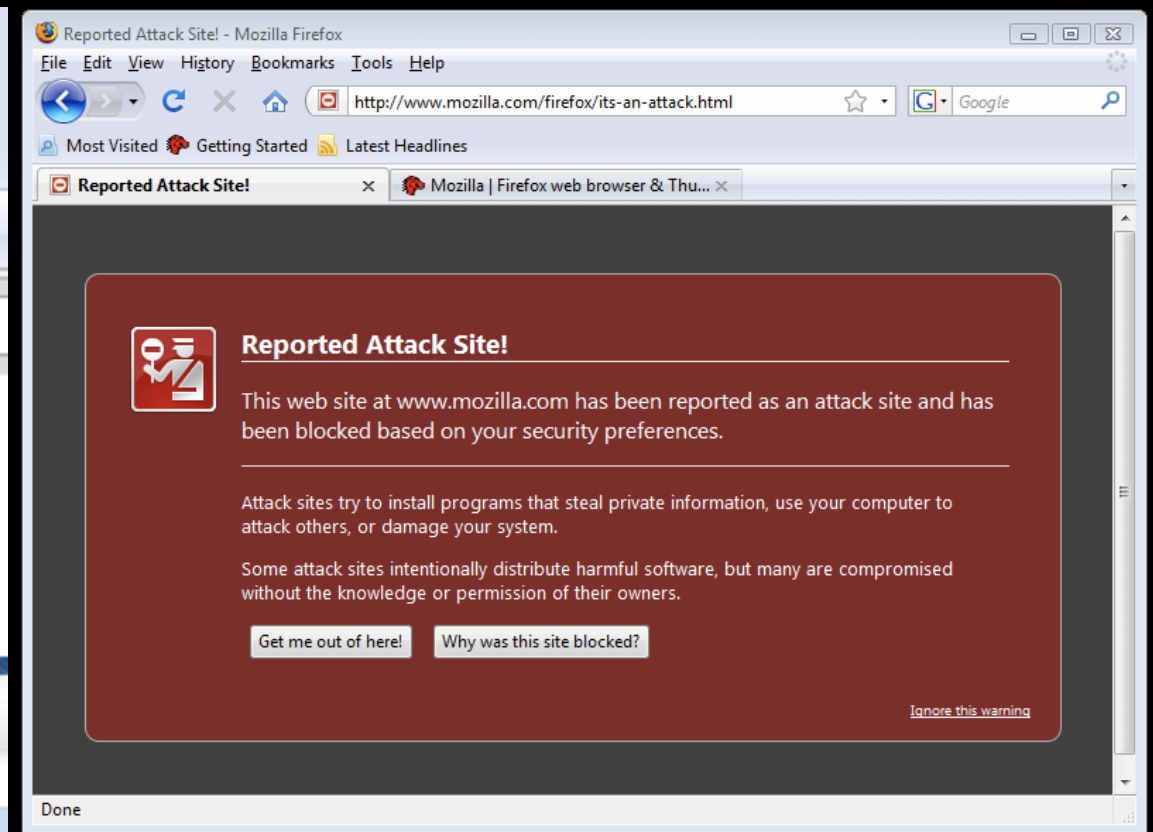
Reported Attack Site! - Mozilla Firefox

File Edit View History Bookmarks Tools Help

http://www.mozilla.com/firefox/its-an-attack.html

Google

Most Visited Getting Started Latest Headlines

Reported Attack Site!

Mozilla | Firefox web browser & Thu...

Reported Attack Site!

This web site at www.mozilla.com has been reported as an attack site and has been blocked based on your security preferences.

Attack sites try to install programs that steal private information, use your computer to attack others, or damage your system.

Some attack sites intentionally distribute harmful software, but many are compromised without the knowledge or permission of their owners.

Get me out of here!

Why was this site blocked?

Ignore this warning

Done